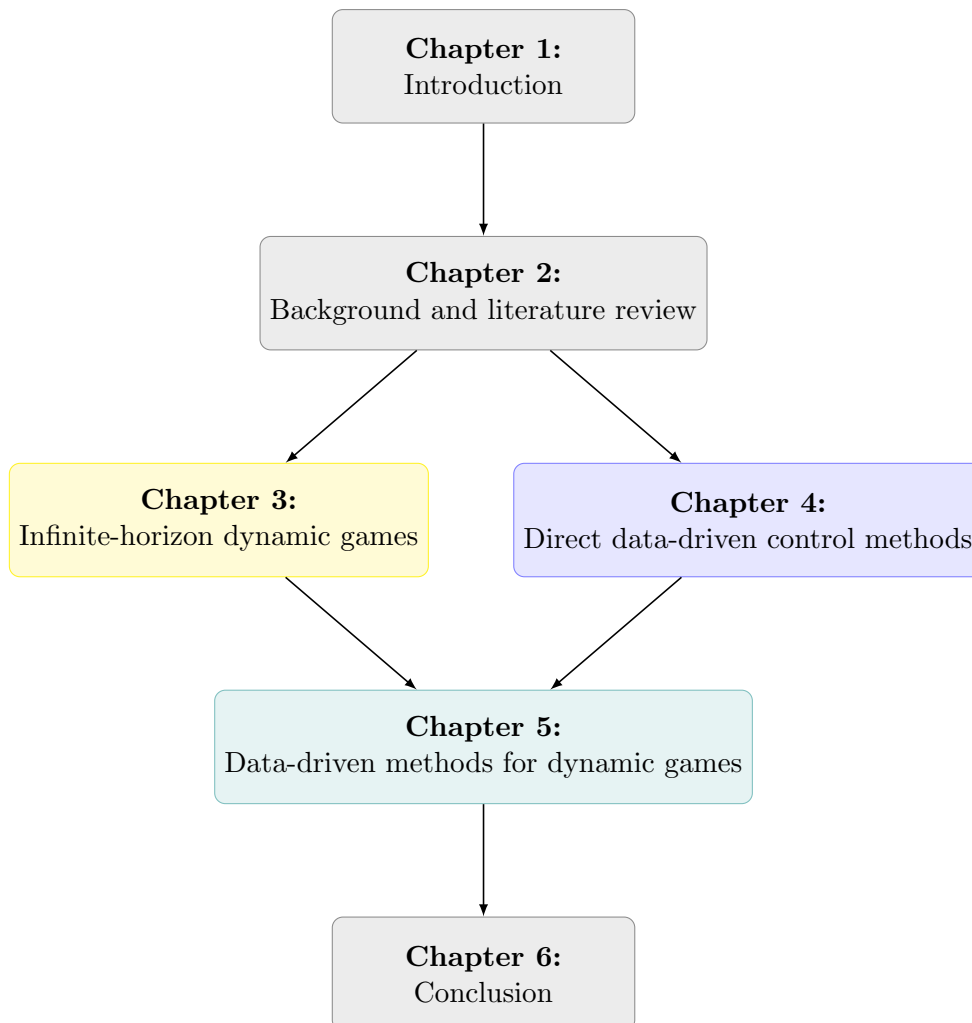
**Chapter 1:**
Introduction

**Chapter 2:**
Background and literature review

**Chapter 3:**
Infinite-horizon dynamic games

**Chapter 4:**
Direct data-driven control methods

**Chapter 5:**
Data-driven methods for dynamic games

**Chapter 6:**
Conclusion